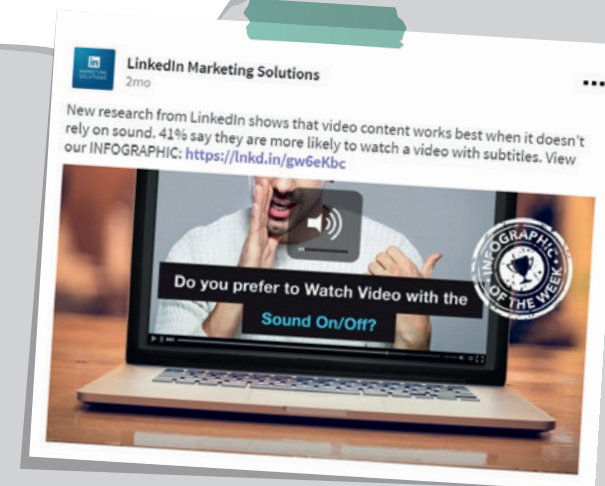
LinkedIn Marketing Solutions
2mo

New research from LinkedIn shows that video content works best when it doesn't rely on sound. 41% say they are more likely to watch a video with subtitles. View our INFOGRAPHIC: https://lnkd.in/gw6eKbc

Do you prefer to Watch Video with the Sound On/Off?

INFOGRAPHIC OF THE WEEK